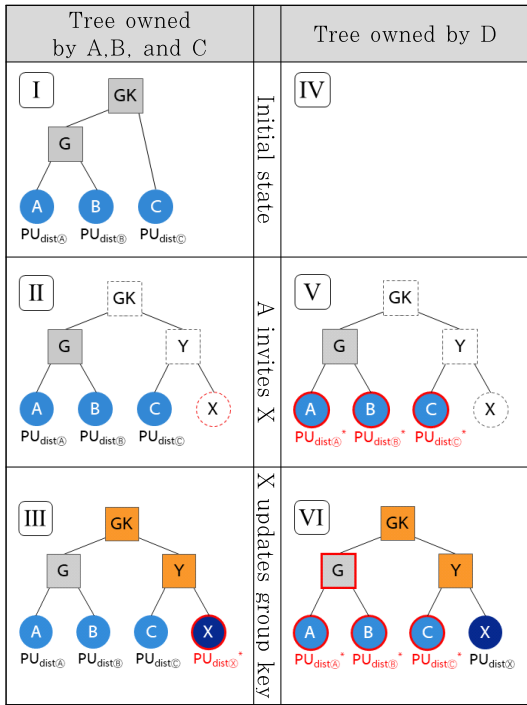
| Tree owned by A,B, and C | | Tree owned by D |
|---|---|---|
| I<br>GK<br>G<br>A B C<br>$PU_{dist Ⓐ}$ $PU_{dist Ⓑ}$ $PU_{dist Ⓒ}$ | Initial state | IV |
| II<br>GK<br>G Y<br>A B C X<br>$PU_{dist Ⓐ}$ $PU_{dist Ⓑ}$ $PU_{dist Ⓒ}$ | A invites X | V<br>GK<br>G Y<br>A B C X<br>$PU_{dist Ⓐ}^*$ $PU_{dist Ⓑ}^*$ $PU_{dist Ⓒ}^*$ |
| III<br>GK<br>G Y<br>A B C X<br>$PU_{dist Ⓐ}$ $PU_{dist Ⓑ}$ $PU_{dist Ⓒ}$ $PU_{dist Ⓧ}^*$ | X updates group key | VI<br>GK<br>G Y<br>A B C X<br>$PU_{dist Ⓐ}^*$ $PU_{dist Ⓑ}^*$ $PU_{dist Ⓒ}^*$ $PU_{dist Ⓧ}$ |